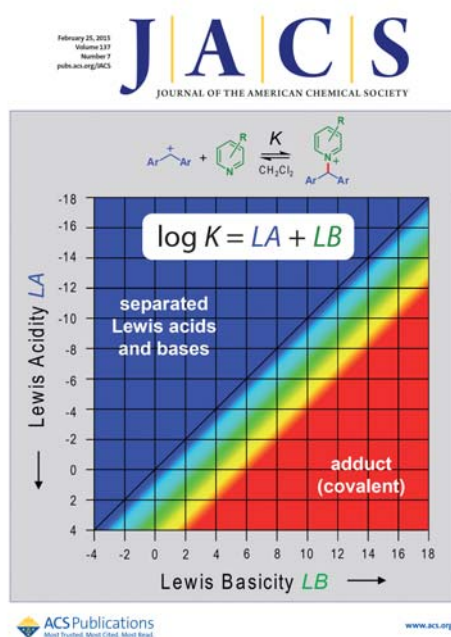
February 25, 2015
Volume 137
Number 7
pubs.acs.org/JACS

JACS

JOURNAL OF THE AMERICAN CHEMICAL SOCIETY

Ar Ar + N R $\underset{CH_2Cl_2}{\overset{K}{\rightleftharpoons}}$ R N+ Ar Ar

$\log K = LA + LB$

separated Lewis acids and bases

adduct (covalent)

Lewis Acidity $LA$

-18
-16
-14
-12
-10
-8
-6
-4
-2
0
2
4

-4 -2 0 2 4 6 8 10 12 14 16 18

Lewis Basicity $LB$

ACS Publications
Most Trusted. Most Cited. Most Read.

www.acs.org